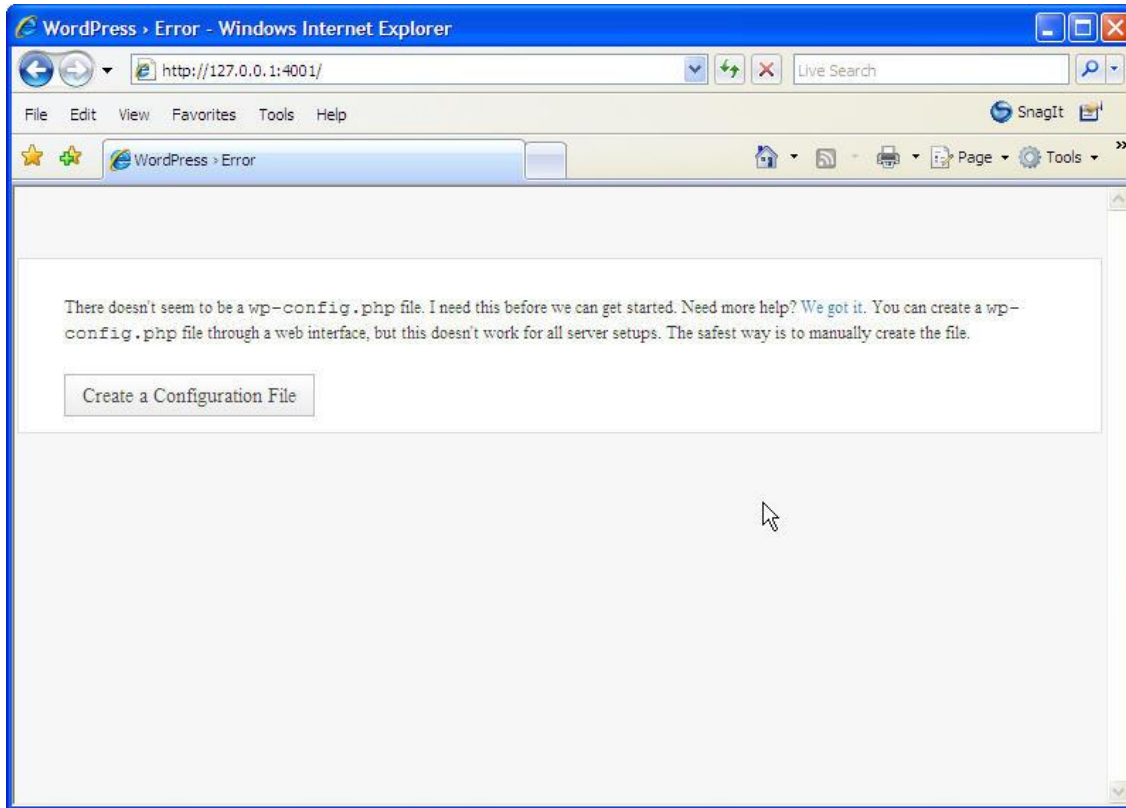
WordPress › Error - Windows Internet Explorer

http://127.0.0.1:4001/

Live Search

File Edit View Favorites Tools Help

SnagIt

WordPress › Error

Page Tools

There doesn't seem to be a wp-config.php file. I need this before we can get started. Need more help? We got it. You can create a wp-config.php file through a web interface, but this doesn't work for all server setups. The safest way is to manually create the file.

Create a Configuration File